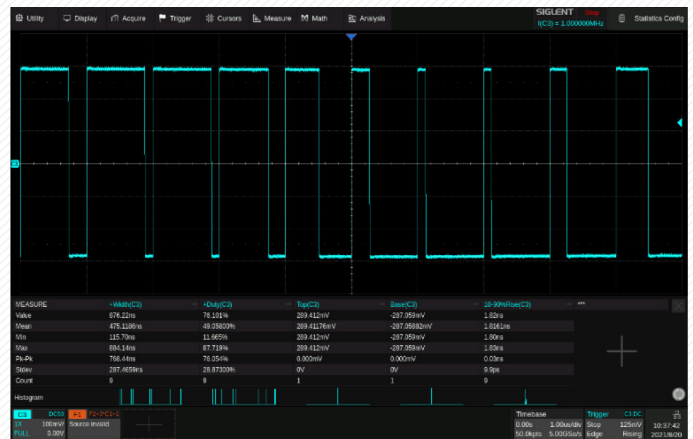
Utility Display Acquire Trigger Cursors Measure Math Analysis

SIGLENT

f(C3) = 1.000000MHz

Statistics Config

| MEASURE | +Width(C3) | +Duty(C3) | Top(C3) | Base(C3) | 10-90%Rise(C3) |
|---|---|---|---|---|---|
| Value | 676.22ns | 76.101% | 289.412mV | -287.059mV | 1.82ns |
| Mean | 475.1186ns | 49.05800% | 289.41176mV | -287.05882mV | 1.8161ns |
| Min | 115.70ns | 11.665% | 289.412mV | -287.059mV | 1.80ns |
| Max | 884.14ns | 87.719% | 289.412mV | -287.059mV | 1.83ns |
| Pk-Pk | 768.44ns | 76.054% | 0.000mV | 0.000mV | 0.03ns |
| Stdev | 287.4659ns | 28.87330% | 0V | 0V | 9.9ps |
| Count | 9 | 9 | 1 | 1 | 9 |

Histogram

C3 DC50 1X 100mV/ FULL 0.00V

F1 F2=3*C1-1 Source invalid

Timebase 0.00s 1.00us/div 50.0kpts 5.00GSa/s

Trigger C3 DC Stop 125mV Edge Rising

10:37:42 2021/8/20